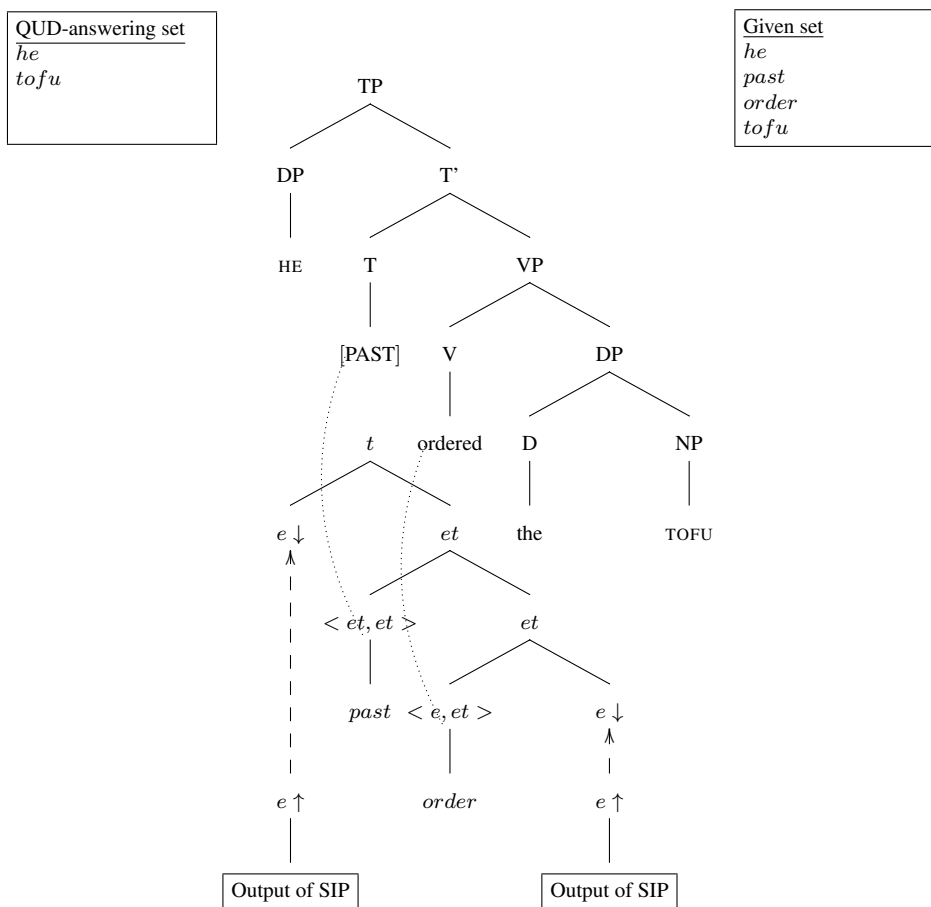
QUD-answering set
$\overline{he}$
$tofu$

Given set
$he$
$past$
$order$
$tofu$

TP
DP
T'
HE
T
VP
[PAST]
V
DP
ordered
D
NP
the
TOFU

$t$
$e\downarrow$
$et$
$<et, et>$
$et$
$past$
$<e, et>$
$e\downarrow$
$order$
$e\uparrow$
$e\uparrow$

Output of SIP
Output of SIP